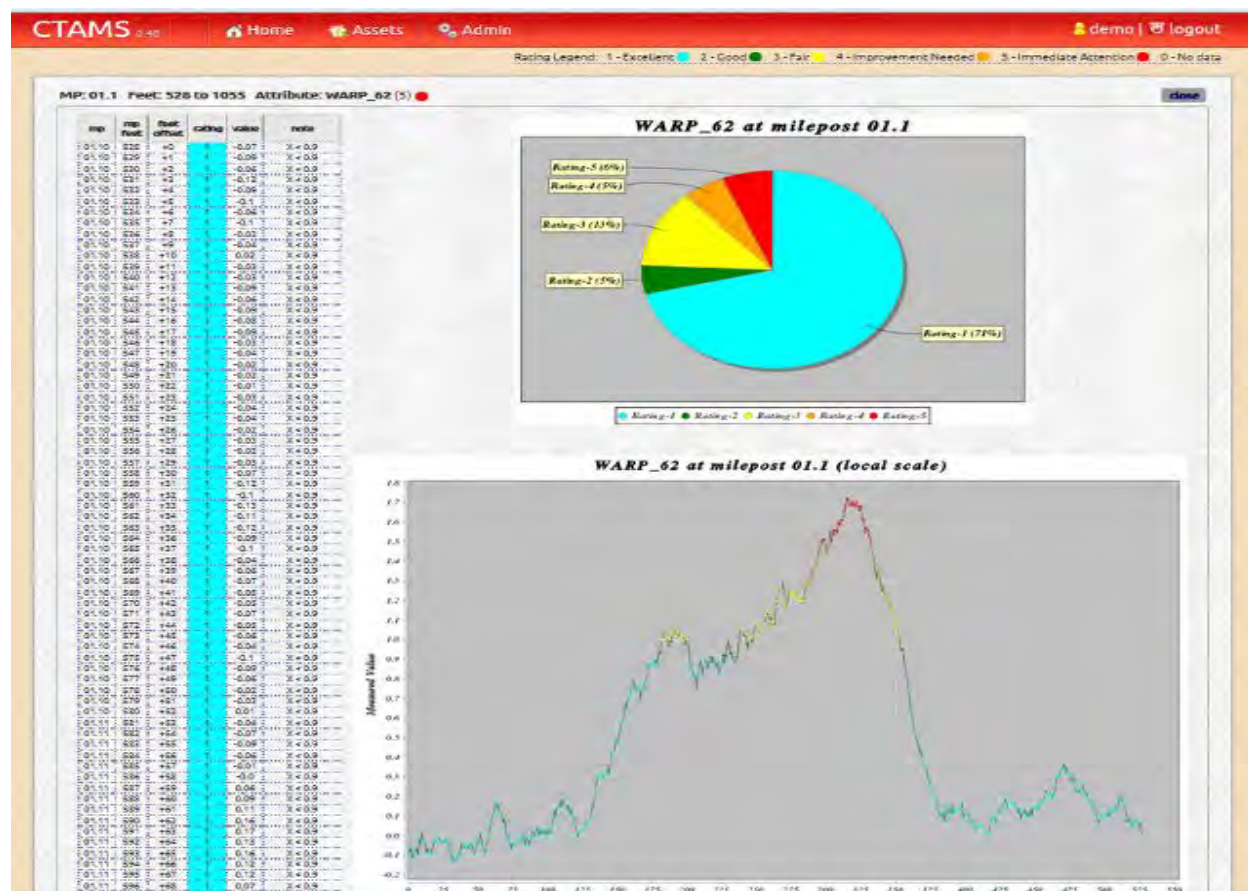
CTAMS 0.40 Home Assets Admin demo | logout

Rating Legend: 1 - Excellent 2 - Good 3 - Fair 4 - Improvement Needed 5 - Immediate Attention 0 - No data

MP: 01.1 Feet: 528 to 1055 Attribute: WARP_62 (5)

close

| mp | mp feet | feet offset | rating | value | note |
|---|---|---|---|---|---|
| 01.10 | 528 | +0 | 1 | -0.07 | X < 0.9 |
| 01.10 | 529 | +1 | 1 | -0.09 | X < 0.9 |
| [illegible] | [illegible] | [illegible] | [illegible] | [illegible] | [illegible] |

WARP_62 at milepost 01.1

Rating-5 (6%)
Rating-4 (5%)
Rating-3 (13%)
Rating-2 (5%)
Rating-1 (71%)

Rating-1 Rating-2 Rating-3 Rating-4 Rating-5

WARP_62 at milepost 01.1 (local scale)

Measured Value

1.8 1.7 1.6 1.5 1.4 1.3 1.2 1.1 1.0 0.9 0.8 0.7 0.6 0.5 0.4 0.3 0.2 0.1 0.0 -0.1 -0.2

0 25 50 75 100 125 150 175 200 225 250 275 300 325 350 375 400 425 450 475 500 525 550